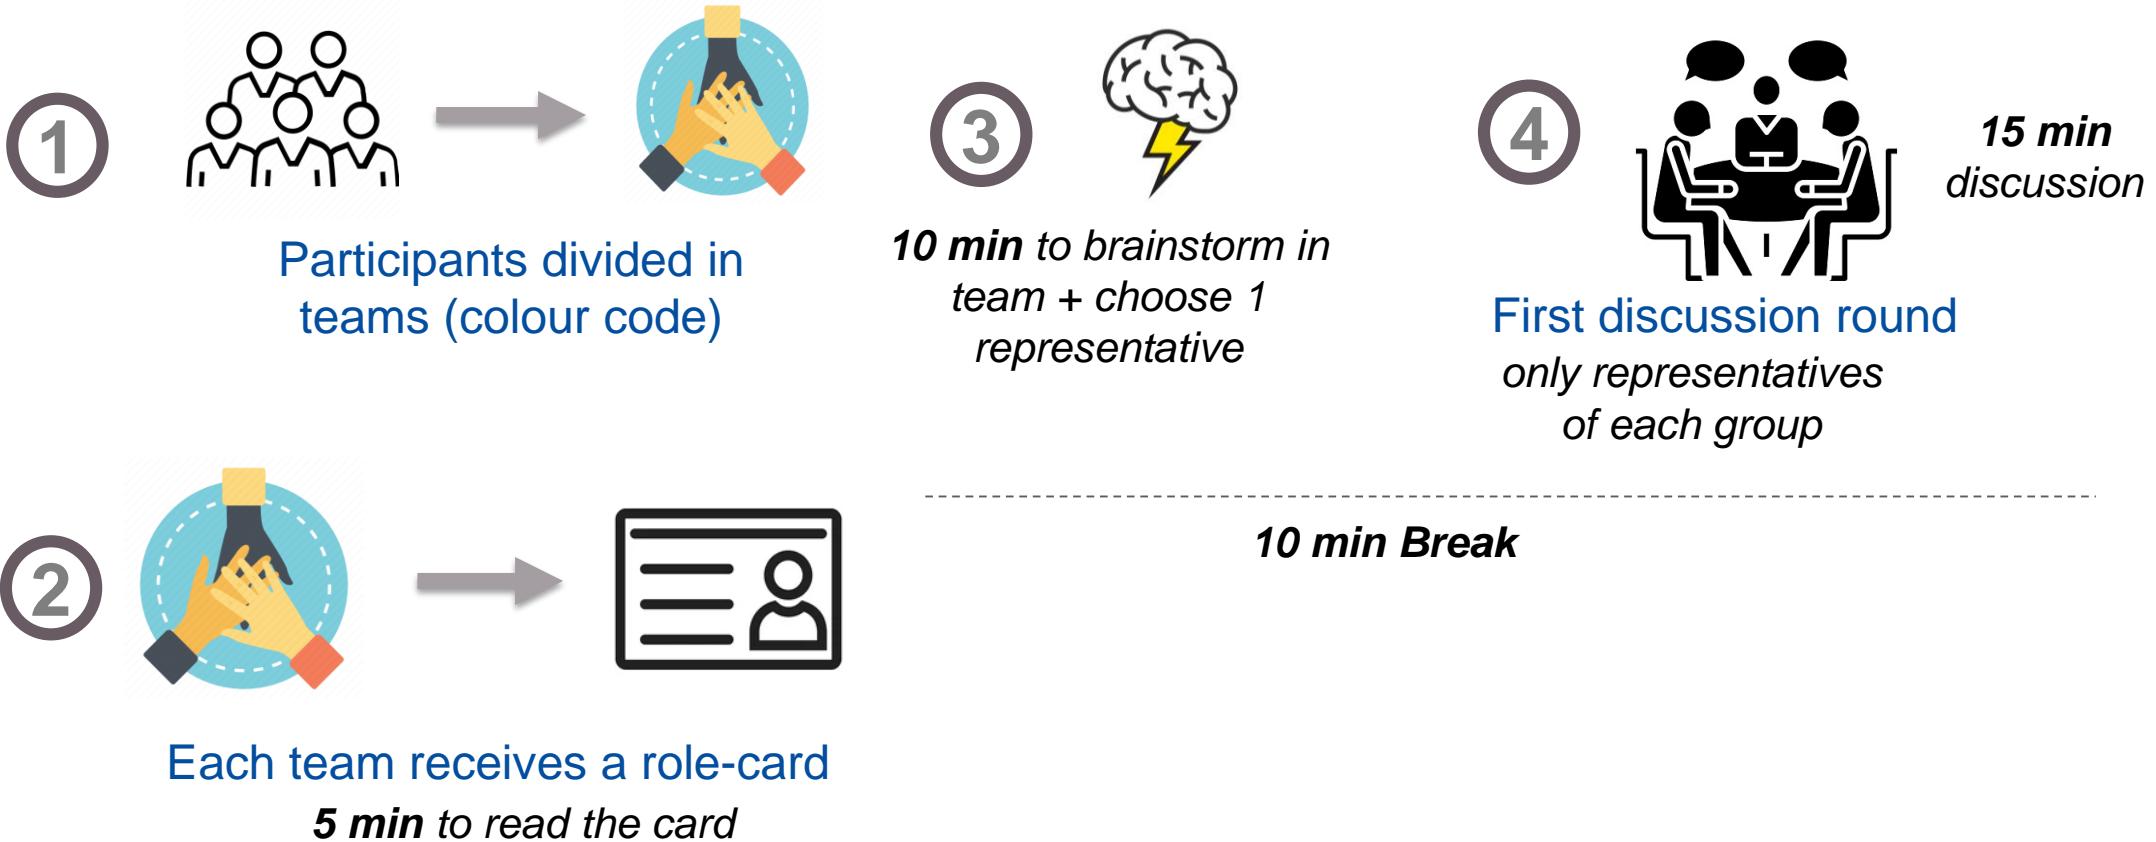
1

Participants divided in teams (colour code)

3

10 min to brainstorm in team + choose 1 representative

4

15 min discussion

First discussion round
only representatives of each group

2

10 min Break

Each team receives a role-card
5 min to read the card